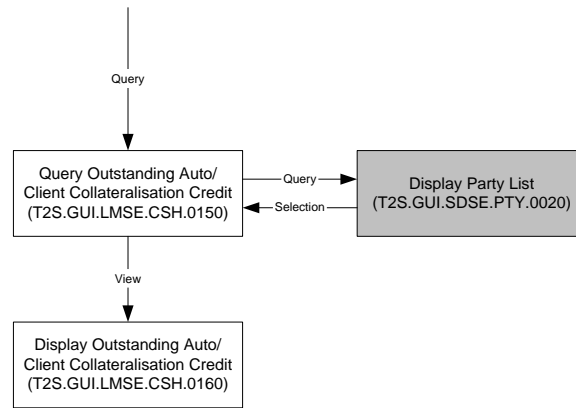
Query

Query Outstanding Auto/ Client Collateralisation Credit (T2S.GUI.LMSE.CSH.0150)

Query

Selection

Display Party List (T2S.GUI.SDSE.PTY.0020)

View

Display Outstanding Auto/ Client Collateralisation Credit (T2S.GUI.LMSE.CSH.0160)